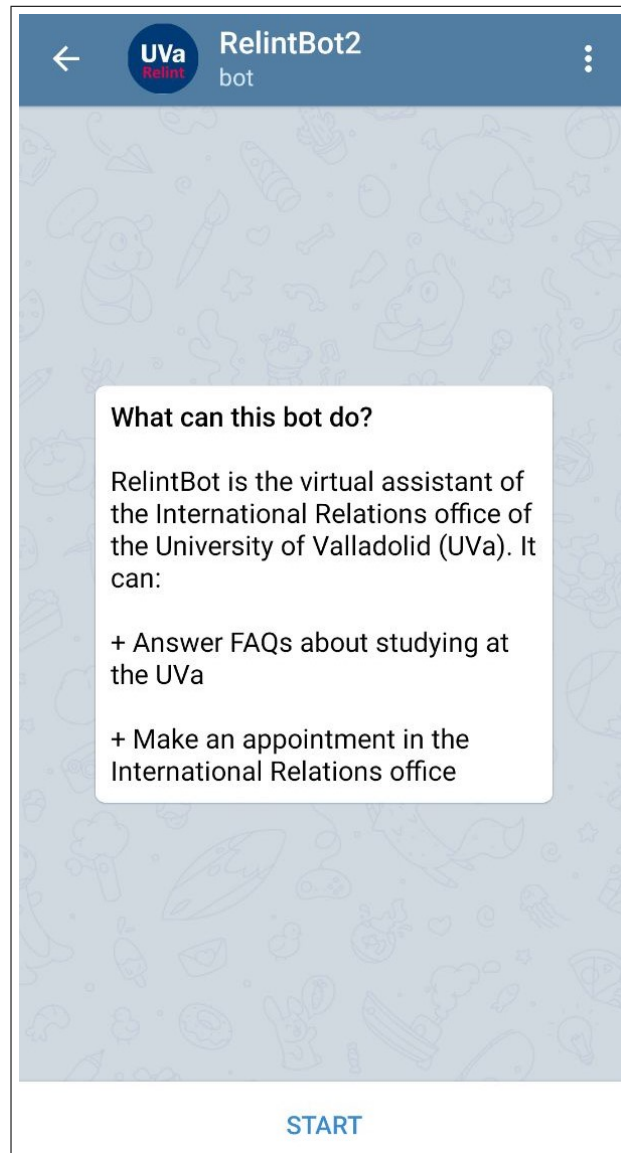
UVa Relint

RelintBot2
bot

What can this bot do?

RelintBot is the virtual assistant of the International Relations office of the University of Valladolid (UVa). It can:

+ Answer FAQs about studying at the UVa

+ Make an appointment in the International Relations office

START